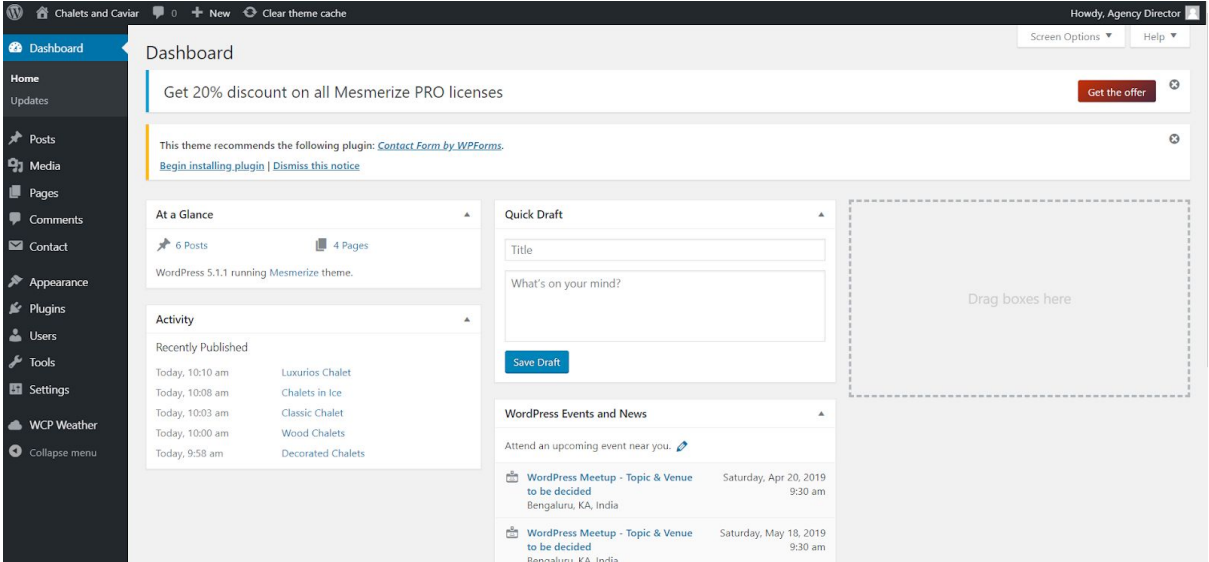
Chalets and Caviar 0 New Clear theme cache
Howdy, Agency Director

Dashboard
Home
Updates
Posts
Media
Pages
Comments
Contact
Appearance
Plugins
Users
Tools
Settings
WCP Weather
Collapse menu

Dashboard

Screen Options ▼
Help ▼

Get 20% discount on all Mesmerize PRO licenses
Get the offer

This theme recommends the following plugin: Contact Form by WPForms.
Begin installing plugin | Dismiss this notice

At a Glance
6 Posts
4 Pages
WordPress 5.1.1 running Mesmerize theme.

Activity
Recently Published

| | |
|---|---|
| Today, 10:10 am | Luxurios Chalet |
| Today, 10:08 am | Chalets in Ice |
| Today, 10:03 am | Classic Chalet |
| Today, 10:00 am | Wood Chalets |
| Today, 9:58 am | Decorated Chalets |

Quick Draft
Title
What's on your mind?
Save Draft

WordPress Events and News
Attend an upcoming event near you.

WordPress Meetup - Topic & Venue to be decided
Bengaluru, KA, India
Saturday, Apr 20, 2019
9:30 am

WordPress Meetup - Topic & Venue to be decided
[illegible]
Saturday, May 18, 2019
9:30 am

Drag boxes here